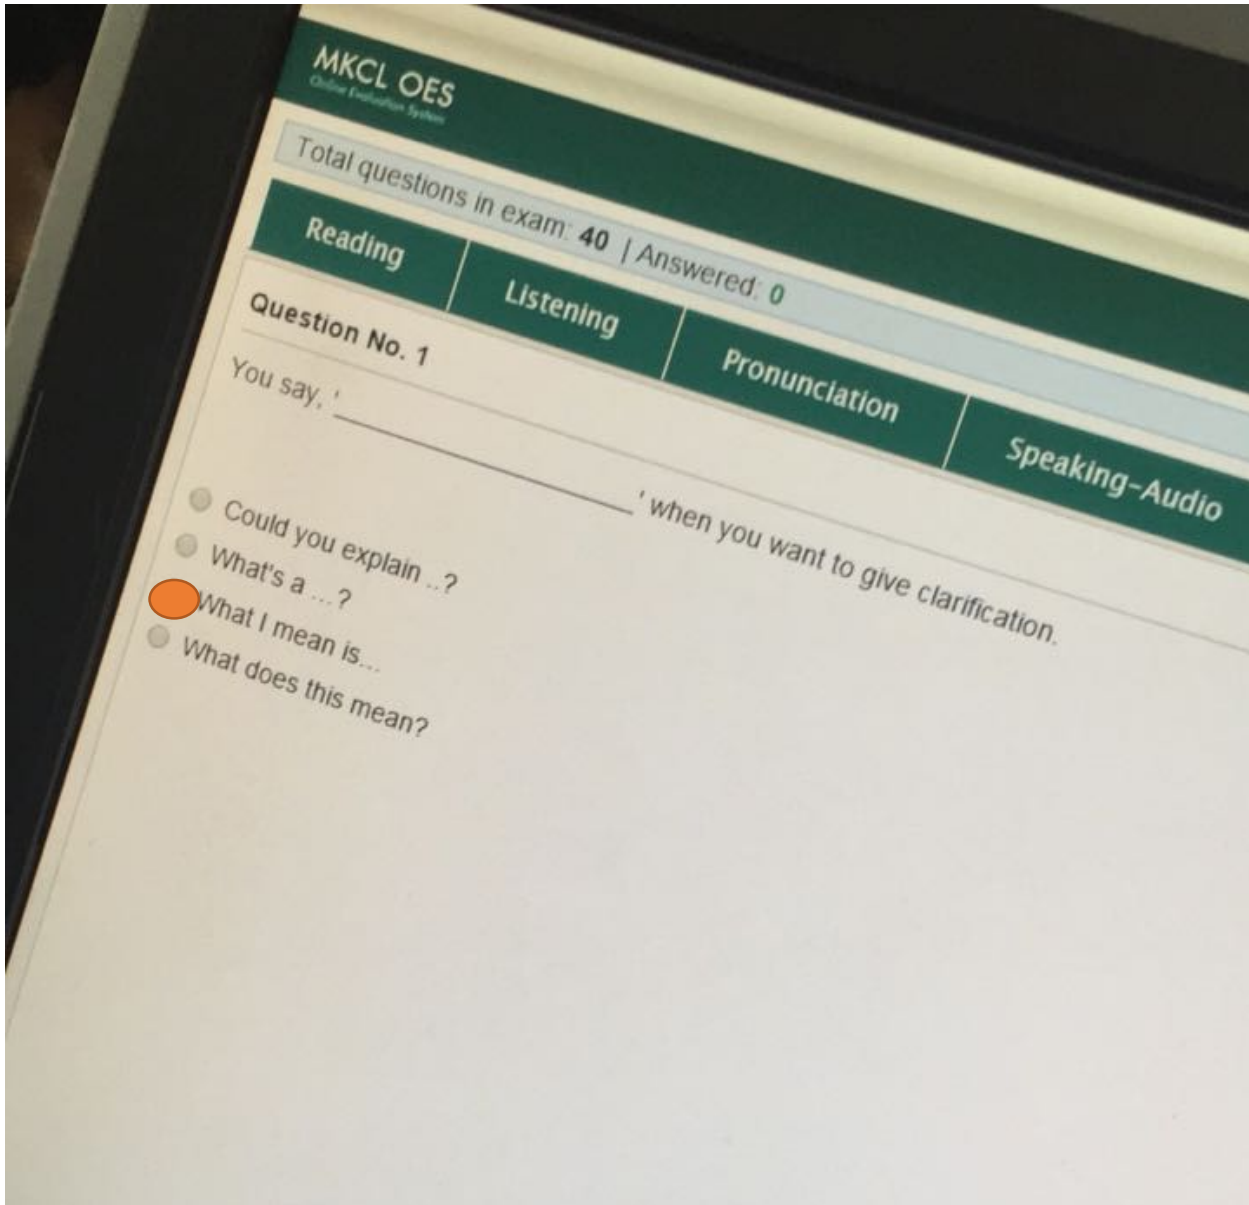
MKCL OES
Online Evaluation System

Total questions in exam: 40 | Answered: 0

Reading
Listening
Pronunciation
Speaking-Audio

Question No. 1

You say, '________________' when you want to give clarification.

Could you explain ..?
What's a ...?
What I mean is...
What does this mean?